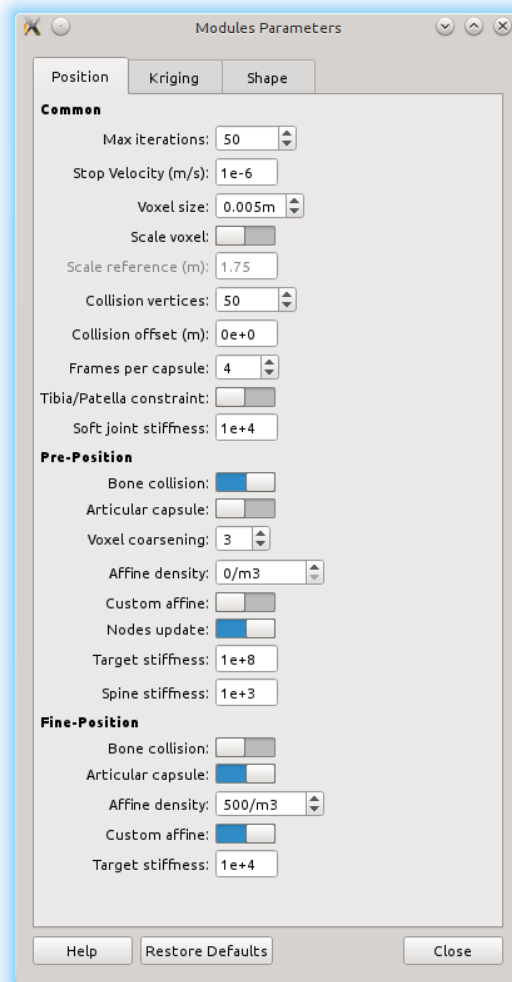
Modules Parameters

Position | Kriging | Shape

Common

Max iterations: 50

Stop Velocity (m/s): 1e-6

Voxel size: 0.005m

Scale voxel:

Scale reference (m): 1.75

Collision vertices: 50

Collision offset (m): 0e+0

Frames per capsule: 4

Tibia/Patella constraint:

Soft joint stiffness: 1e+4

Pre-Position

Bone collision:

Articular capsule:

Voxel coarsening: 3

Affine density: 0/m3

Custom affine:

Nodes update:

Target stiffness: 1e+8

Spine stiffness: 1e+3

Fine-Position

Bone collision:

Articular capsule:

Affine density: 500/m3

Custom affine:

Target stiffness: 1e+4

Help | Restore Defaults | Close